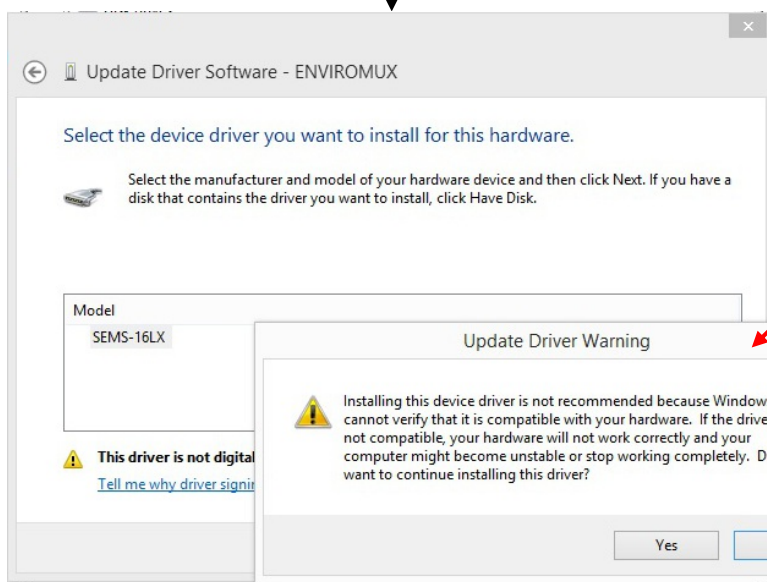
Update Driver Software - ENVIROMUX

Select the device driver you want to install for this hardware.

Select the manufacturer and model of your hardware device and then click Next. If you have a disk that contains the driver you want to install, click Have Disk.

Model

SEMS-16LX

This driver is not digital

Tell me why driver signin

Update Driver Warning

Installing this device driver is not recommended because Window cannot verify that it is compatible with your hardware. If the drive not compatible, your hardware will not work correctly and your computer might become unstable or stop working completely. D want to continue installing this driver?

Yes